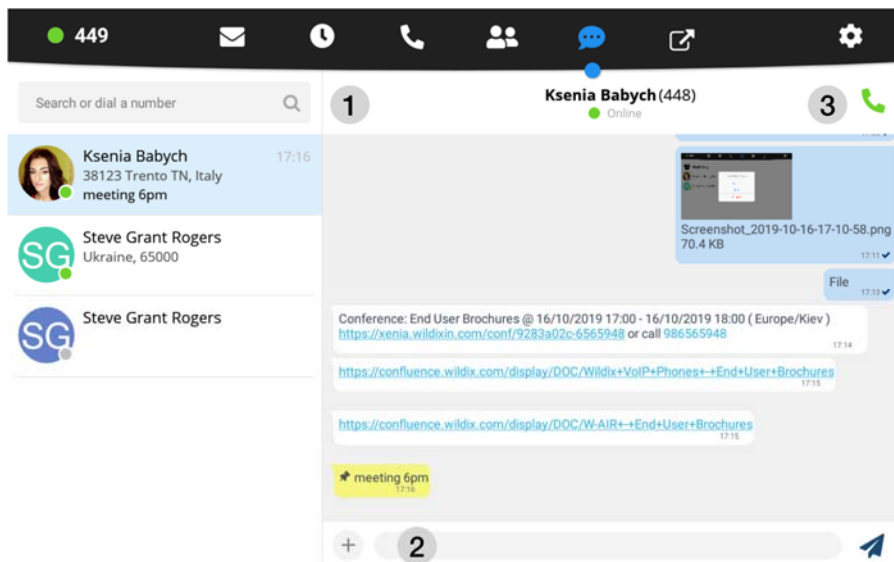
449

Search or dial a number

1

Ksenia Babych (448)
Online

3

Ksenia Babych 17:16
38123 Trento TN, Italy
meeting 6pm

SG
Steve Grant Rogers
Ukraine, 65000

SG
Steve Grant Rogers

Screenshot_2019-10-16-17-10-58.png
70.4 KB
17:11

File
17:13

Conference: End User Brochures @ 16/10/2019 17:00 - 16/10/2019 18:00 ( Europe/Kiev )
https://xenia.wildixin.com/conf/9283a02c-6565948 or call 986565948
17:14

https://confluence.wildix.com/display/DOC/Wildix+VoIP+Phones+-+End+User+Brochures
17:15

https://confluence.wildix.com/display/DOC/W-AIR+-+End+User+Brochures
17:15

meeting 6pm
17:16

+
2